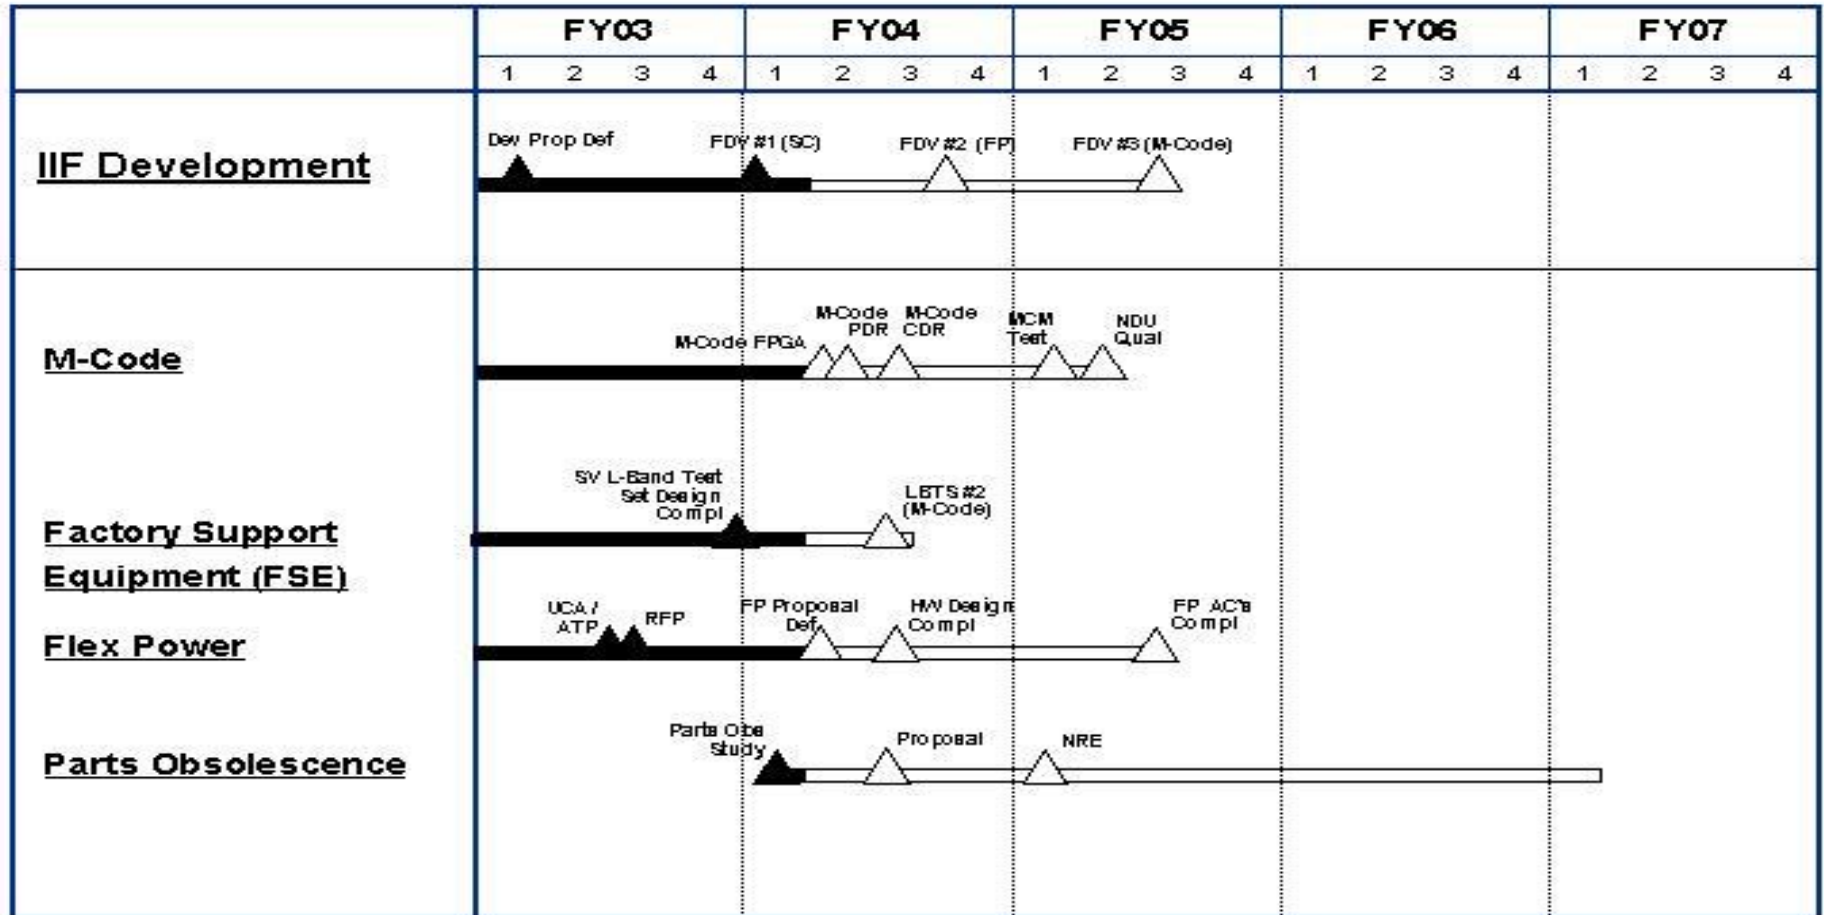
| | FY03 | | | | FY04 | | | | FY05 | | | | FY06 | | | | FY07 | | | |
|---|---|---|---|---|---|---|---|---|---|---|---|---|---|---|---|---|---|---|---|---|
| | 1 | 2 | 3 | 4 | 1 | 2 | 3 | 4 | 1 | 2 | 3 | 4 | 1 | 2 | 3 | 4 | 1 | 2 | 3 | 4 |

IIF Development

Dev Prop Def

FDV #1 (SC)

FDV #2 (FP)

FDV #3 (M-Code)

M-Code

M-Code FPGA

M-Code PDR

M-Code CDR

MCM Test

NDU Qual

SV L-Band Test Set Design Compl

LBTS #2 (M-Code)

Factory Support Equipment (FSE)

UCA / ATP

RFP

FP Proposal Def

HW Design Compl

FP AC's Compl

Flex Power

Parts Obs Study

Proposal

NRE

Parts Obsolescence